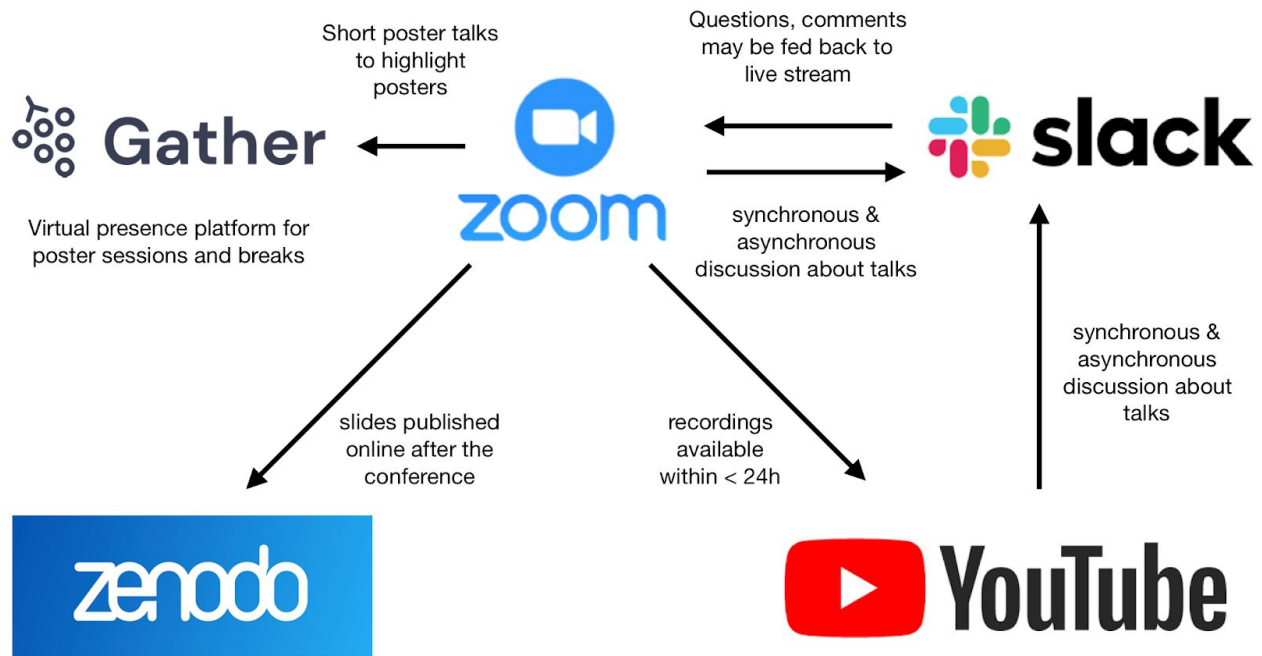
Short poster talks to highlight posters

Questions, comments may be fed back to live stream

Gather

zoom

slack

Virtual presence platform for poster sessions and breaks

synchronous & asynchronous discussion about talks

synchronous & asynchronous discussion about talks

slides published online after the conference

recordings available within < 24h

zenodo

YouTube